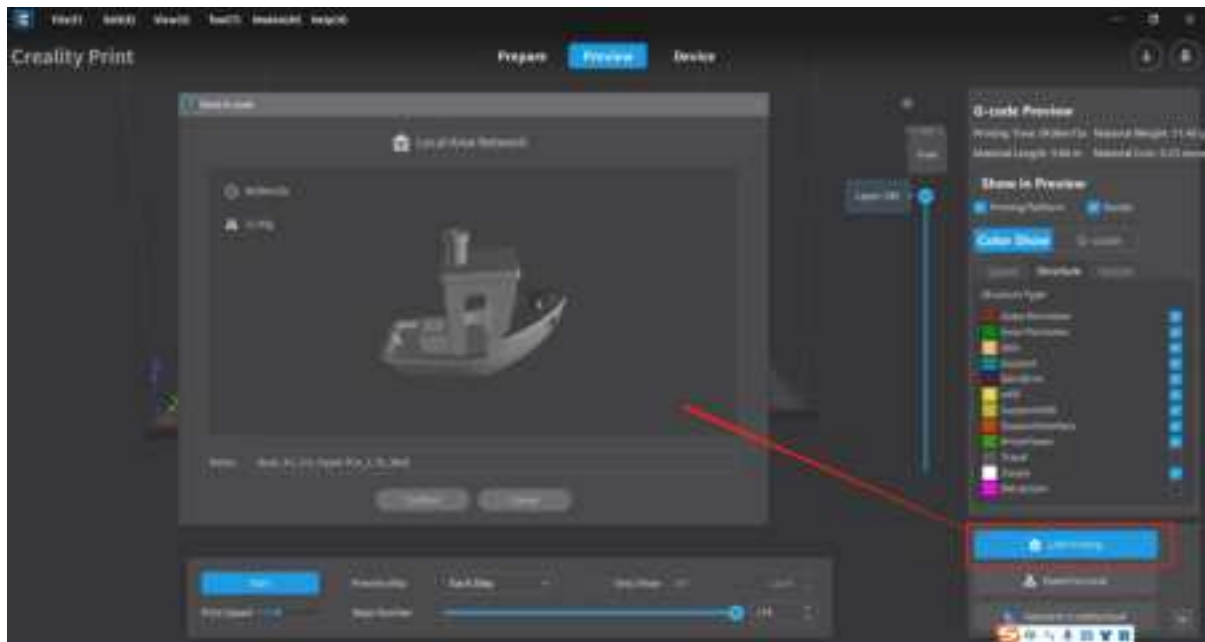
File(F) Edit(E) View(V) Tool(T) Model(M) Help(H)

Creality Print

Prepare Preview Device

G-code Preview

Show in Preview

Printing Platform Model

Color Show G-code

Speed Structure

Structure Type

Outer Perimeter

Inner Perimeter

Skin

Support

Skirt/Brim

Infill

SupportInfill

SupportInterface

PrimeTower

Travel

Zseam

Retraction

Layer

Travel

Send G-code

List of Area Network

Name

Confirm Cancel

Start

Print Speed

Step Number

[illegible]